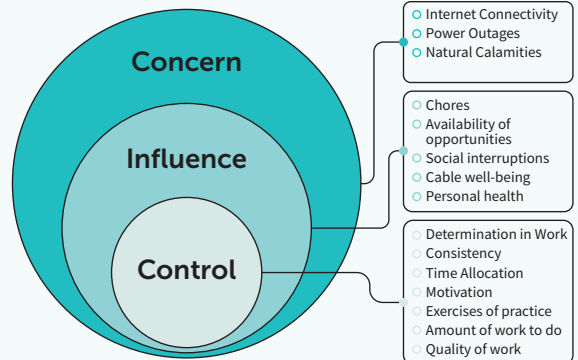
Concern

Influence

Control

Internet Connectivity
Power Outages
Natural Calamities

Chores
Availability of opportunities
Social interruptions
Cable well-being
Personal health

Determination in Work
Consistency
Time Allocation
Motivation
Exercises of practice
Amount of work to do
Quality of work